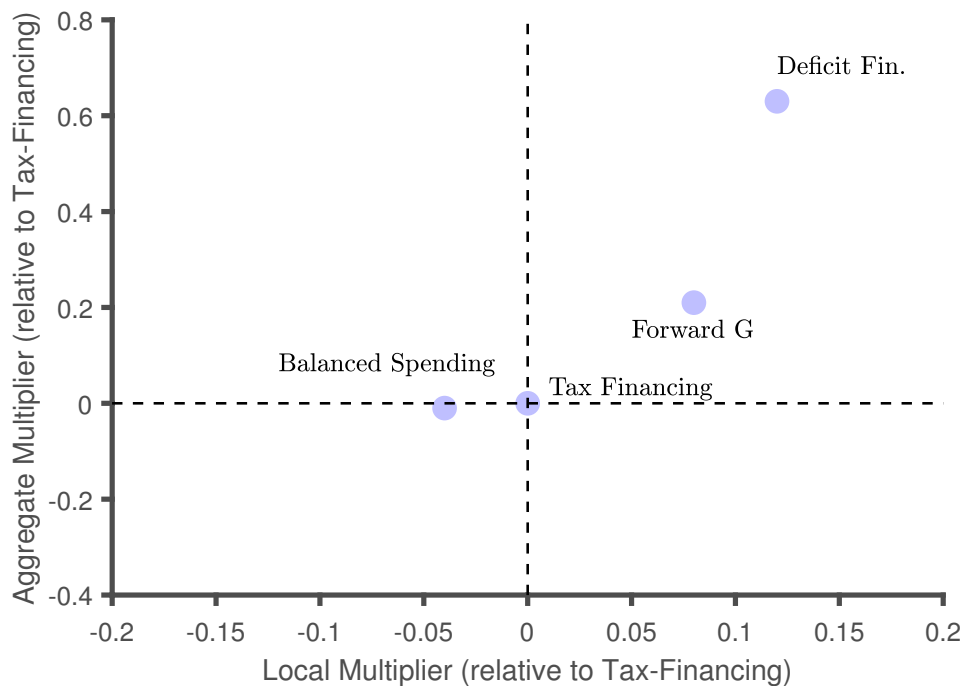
Aggregate Multiplier (relative to Tax-Financing)

0.8
0.6
0.4
0.2
0
-0.2
-0.4

Deficit Fin.

Forward G

Balanced Spending

Tax Financing

-0.2 -0.15 -0.1 -0.05 0 0.05 0.1 0.15 0.2

Local Multiplier (relative to Tax-Financing)